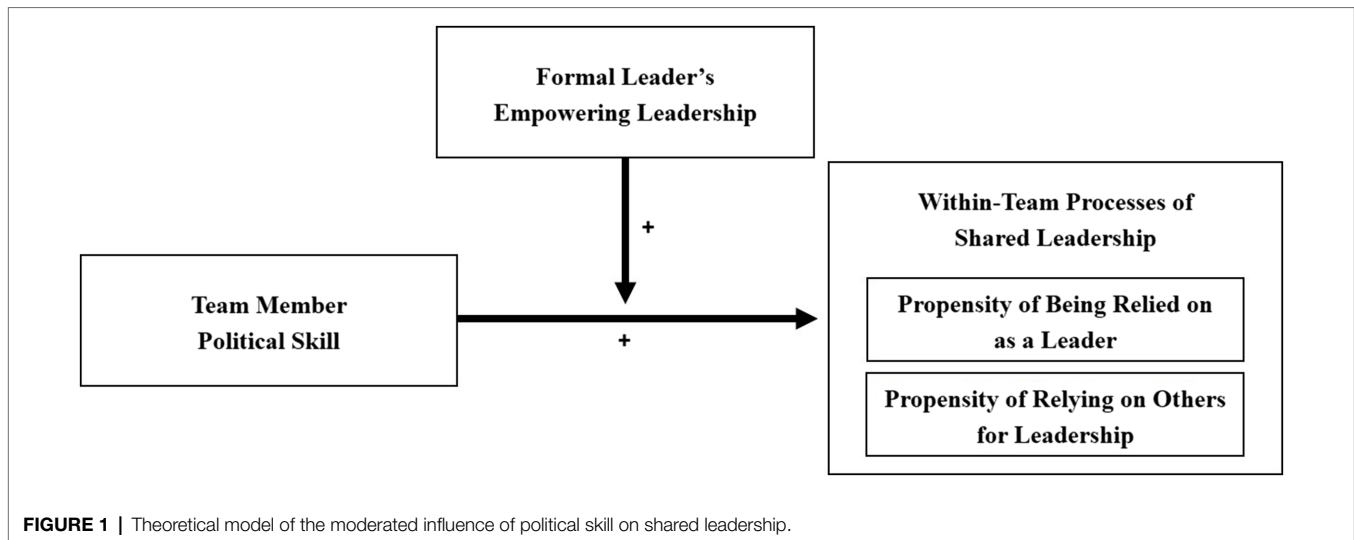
Formal Leader's Empowering Leadership

+

Team Member Political Skill

+

Within-Team Processes of Shared Leadership

Propensity of Being Relied on as a Leader

Propensity of Relying on Others for Leadership

FIGURE 1 | Theoretical model of the moderated influence of political skill on shared leadership.